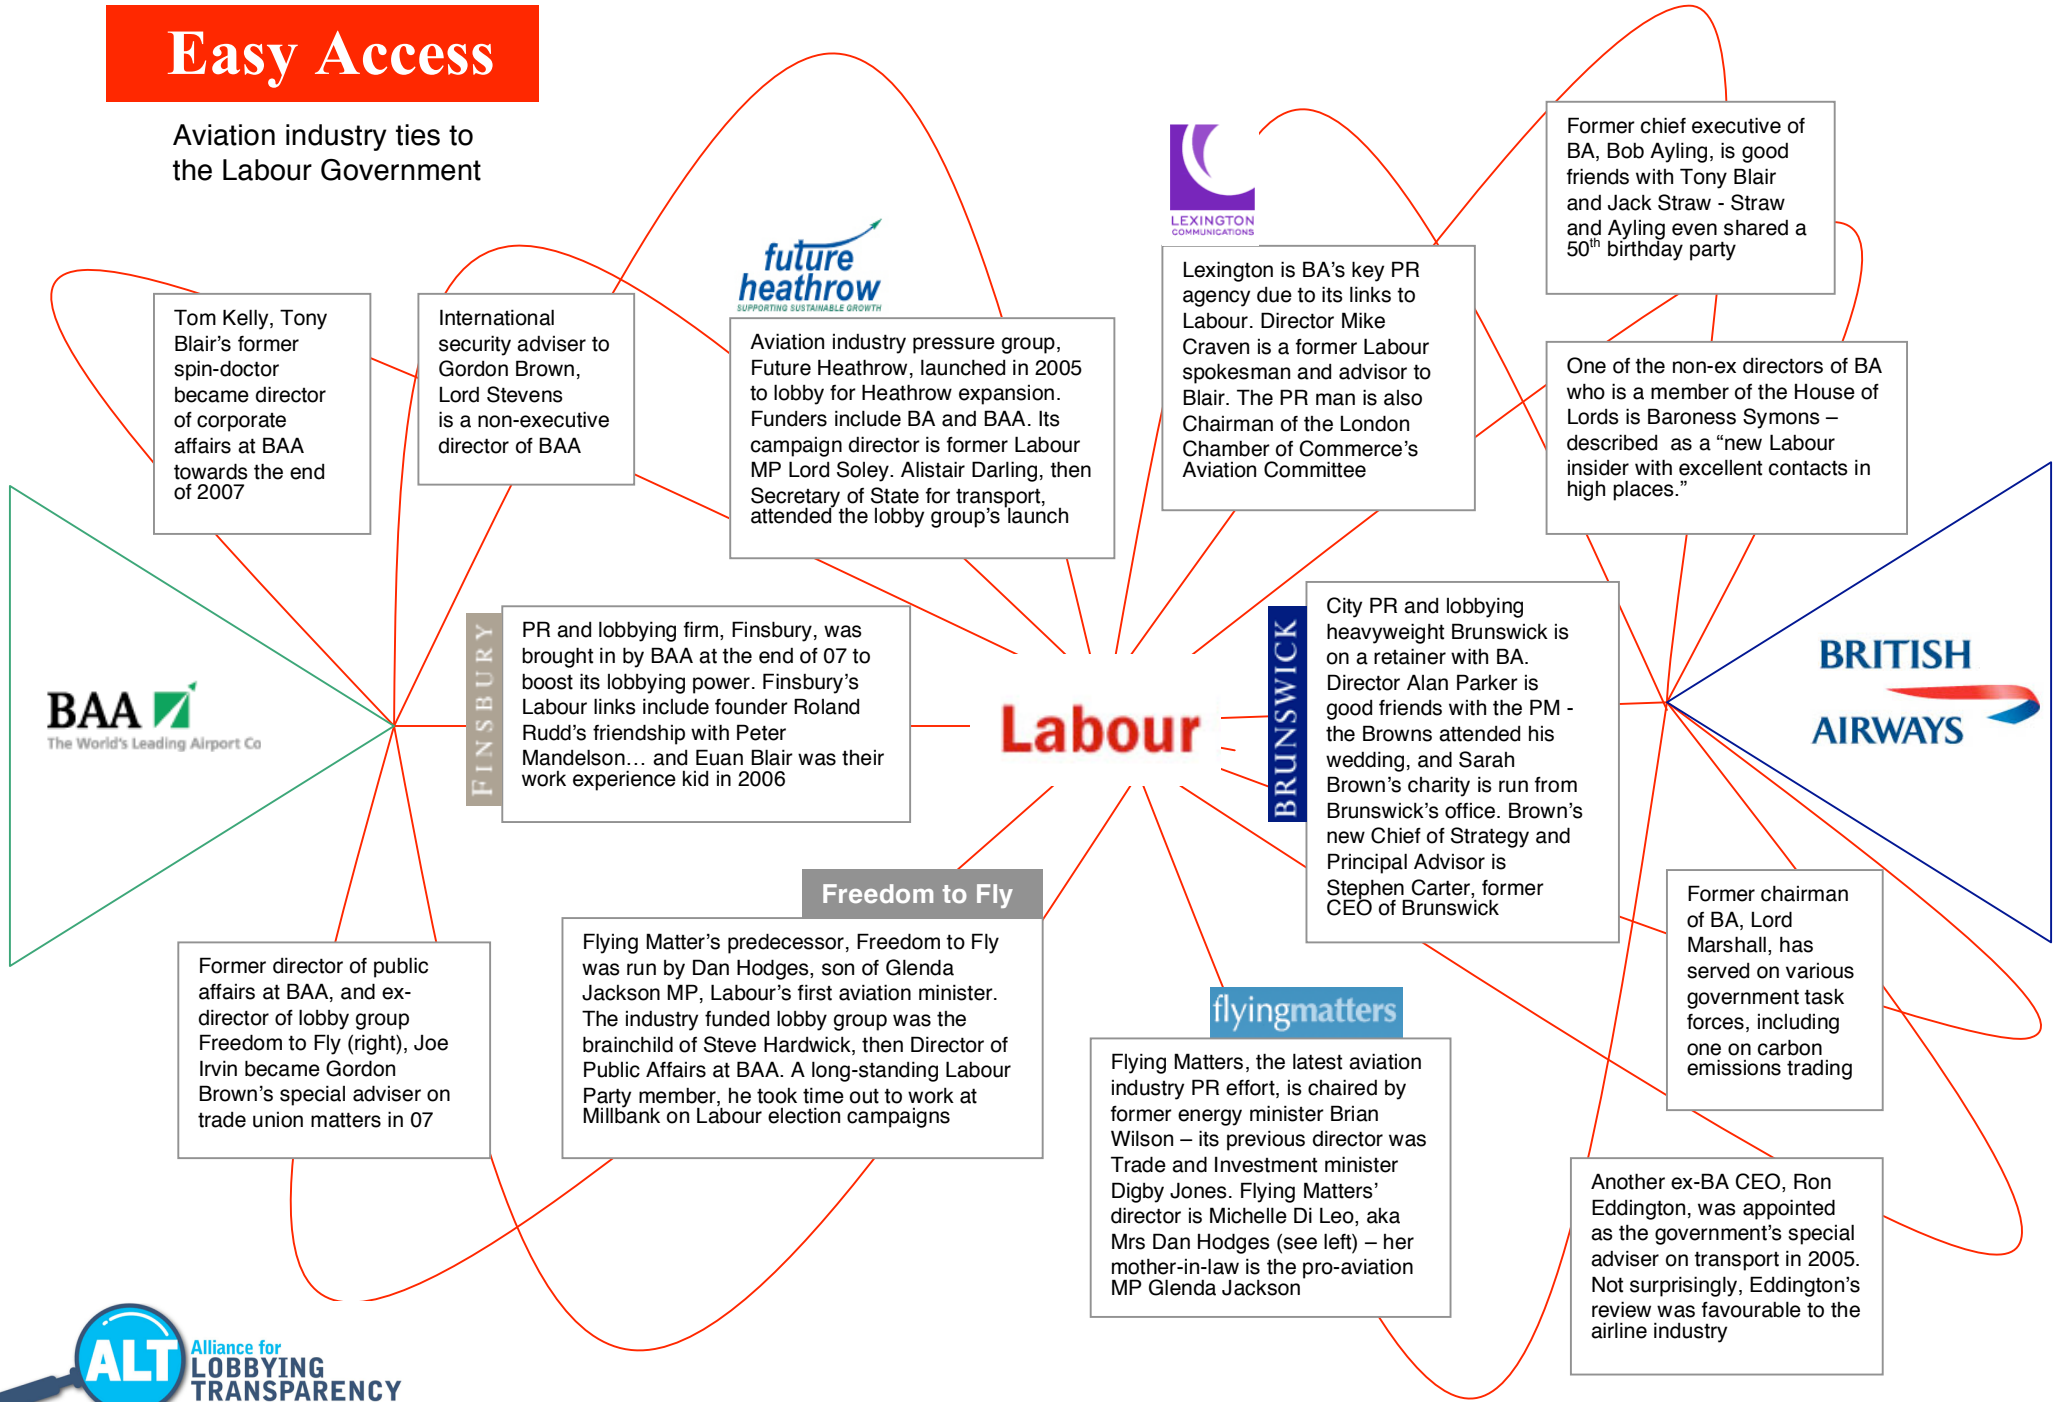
Easy Access

Aviation industry ties to the Labour Government

Tom Kelly, Tony Blair's former spin-doctor became director of corporate affairs at BAA towards the end of 2007

International security adviser to Gordon Brown, Lord Stevens is a non-executive director of BAA

future heathrow
SUPPORTING SUSTAINABLE GROWTH

Aviation industry pressure group, Future Heathrow, launched in 2005 to lobby for Heathrow expansion. Funders include BA and BAA. Its campaign director is former Labour MP Lord Soley. Alistair Darling, then Secretary of State for transport, attended the lobby group's launch

LEXINGTON COMMUNICATIONS

Lexington is BA's key PR agency due to its links to Labour. Director Mike Craven is a former Labour spokesman and advisor to Blair. The PR man is also Chairman of the London Chamber of Commerce's Aviation Committee

Former chief executive of BA, Bob Ayling, is good friends with Tony Blair and Jack Straw - Straw and Ayling even shared a $50^{th}$ birthday party

One of the non-ex directors of BA who is a member of the House of Lords is Baroness Symons – described as a "new Labour insider with excellent contacts in high places."

BAA
The World's Leading Airport Co

FINSBURY

PR and lobbying firm, Finsbury, was brought in by BAA at the end of 07 to boost its lobbying power. Finsbury's Labour links include founder Roland Rudd's friendship with Peter Mandelson… and Euan Blair was their work experience kid in 2006

Labour

BRUNSWICK

City PR and lobbying heavyweight Brunswick is on a retainer with BA. Director Alan Parker is good friends with the PM - the Browns attended his wedding, and Sarah Brown's charity is run from Brunswick's office. Brown's new Chief of Strategy and Principal Advisor is Stephen Carter, former CEO of Brunswick

BRITISH AIRWAYS

Freedom to Fly

Former director of public affairs at BAA, and ex-director of lobby group Freedom to Fly (right), Joe Irvin became Gordon Brown's special adviser on trade union matters in 07

Flying Matter's predecessor, Freedom to Fly was run by Dan Hodges, son of Glenda Jackson MP, Labour's first aviation minister. The industry funded lobby group was the brainchild of Steve Hardwick, then Director of Public Affairs at BAA. A long-standing Labour Party member, he took time out to work at Millbank on Labour election campaigns

flyingmatters

Flying Matters, the latest aviation industry PR effort, is chaired by former energy minister Brian Wilson – its previous director was Trade and Investment minister Digby Jones. Flying Matters' director is Michelle Di Leo, aka Mrs Dan Hodges (see left) – her mother-in-law is the pro-aviation MP Glenda Jackson

Former chairman of BA, Lord Marshall, has served on various government task forces, including one on carbon emissions trading

Another ex-BA CEO, Ron Eddington, was appointed as the government's special adviser on transport in 2005. Not surprisingly, Eddington's review was favourable to the airline industry

ALT Alliance for LOBBYING TRANSPARENCY